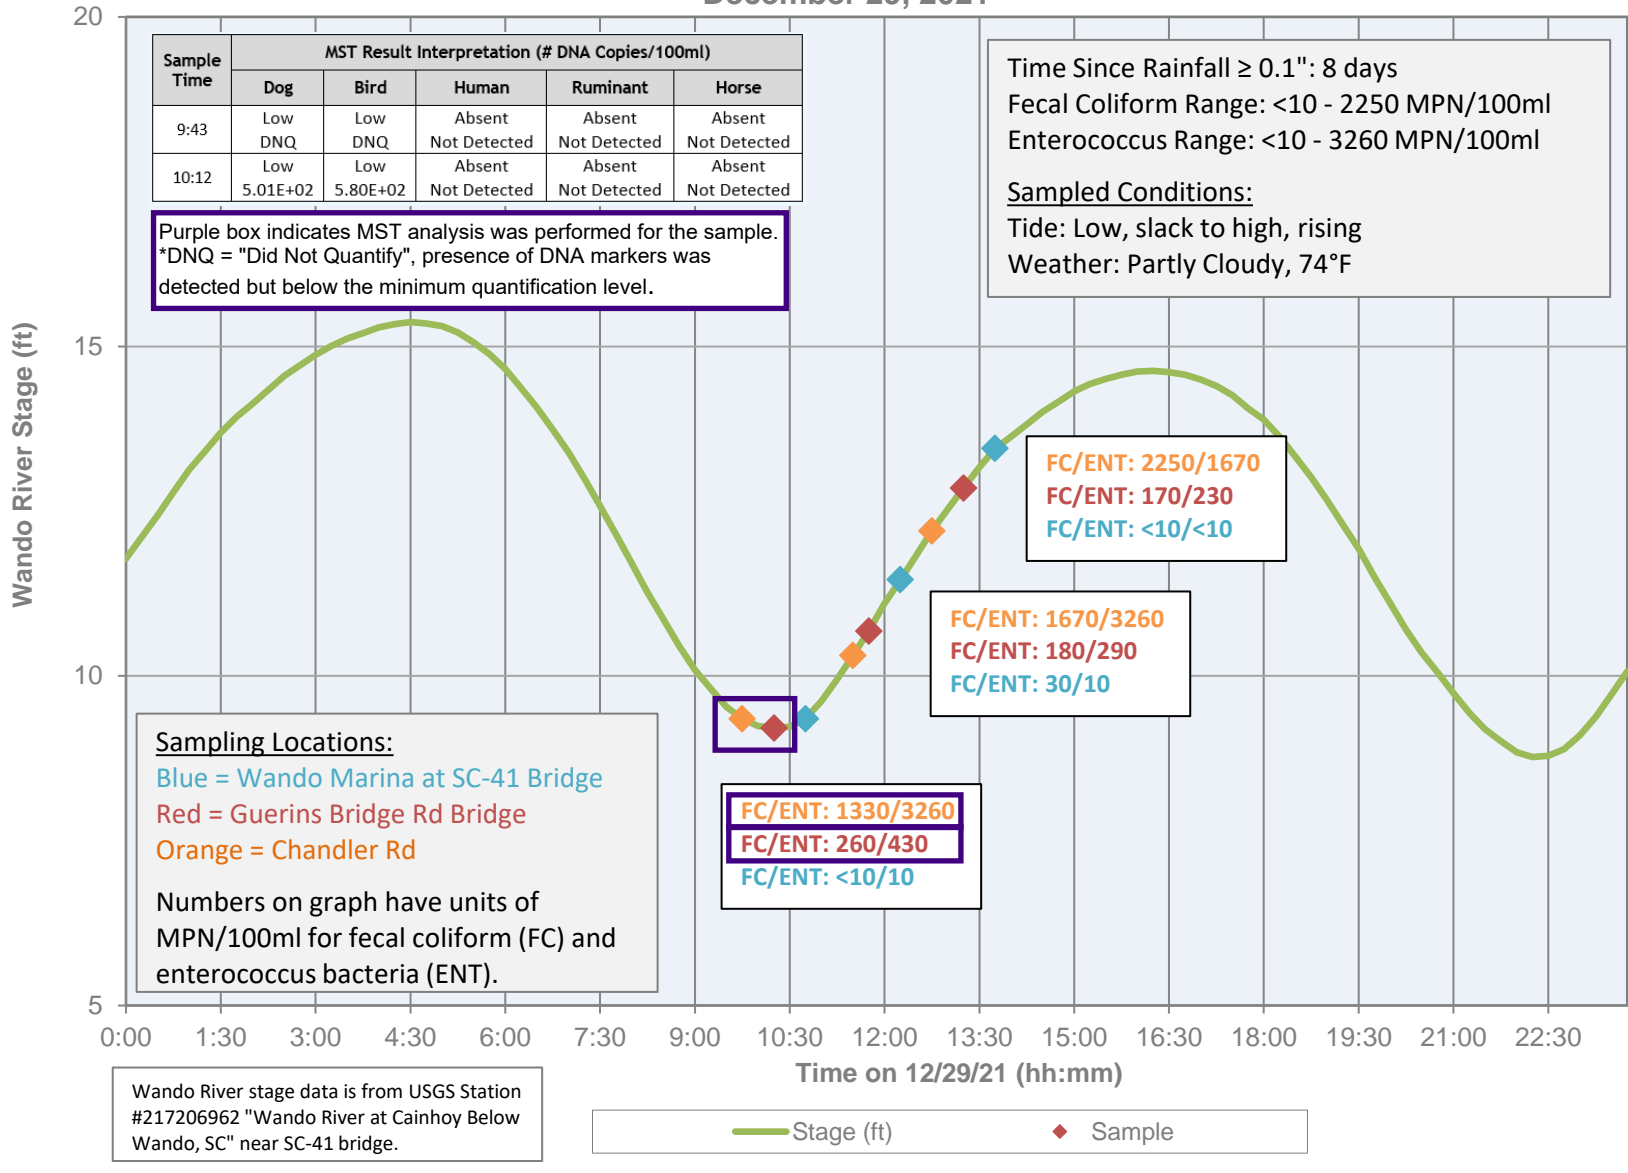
December 29, 2021

| Sample Time | Dog | Bird | Human | Ruminant | Horse |
|---|---|---|---|---|---|
| | MST Result Interpretation (# DNA Copies/100ml) | | | | |
| 9:43 | Low DNQ | Low DNQ | Absent Not Detected | Absent Not Detected | Absent Not Detected |
| 10:12 | Low 5.01E+02 | Low 5.80E+02 | Absent Not Detected | Absent Not Detected | Absent Not Detected |

Purple box indicates MST analysis was performed for the sample. *DNQ = "Did Not Quantify", presence of DNA markers was detected but below the minimum quantification level.

Time Since Rainfall ≥ 0.1": 8 days
Fecal Coliform Range: <10 - 2250 MPN/100ml
Enterococcus Range: <10 - 3260 MPN/100ml

Sampled Conditions:
Tide: Low, slack to high, rising
Weather: Partly Cloudy, 74°F

FC/ENT: 2250/1670
FC/ENT: 170/230
FC/ENT: <10/<10

FC/ENT: 1670/3260
FC/ENT: 180/290
FC/ENT: 30/10

FC/ENT: 1330/3260
FC/ENT: 260/430
FC/ENT: <10/10

Sampling Locations:
Blue = Wando Marina at SC-41 Bridge
Red = Guerins Bridge Rd Bridge
Orange = Chandler Rd

Numbers on graph have units of MPN/100ml for fecal coliform (FC) and enterococcus bacteria (ENT).

Wando River Stage (ft)
20
15
10
5
0:00 1:30 3:00 4:30 6:00 7:30 9:00 10:30 12:00 13:30 15:00 16:30 18:00 19:30 21:00 22:30
Time on 12/29/21 (hh:mm)

Wando River stage data is from USGS Station #217206962 "Wando River at Cainhoy Below Wando, SC" near SC-41 bridge.

Stage (ft)    Sample